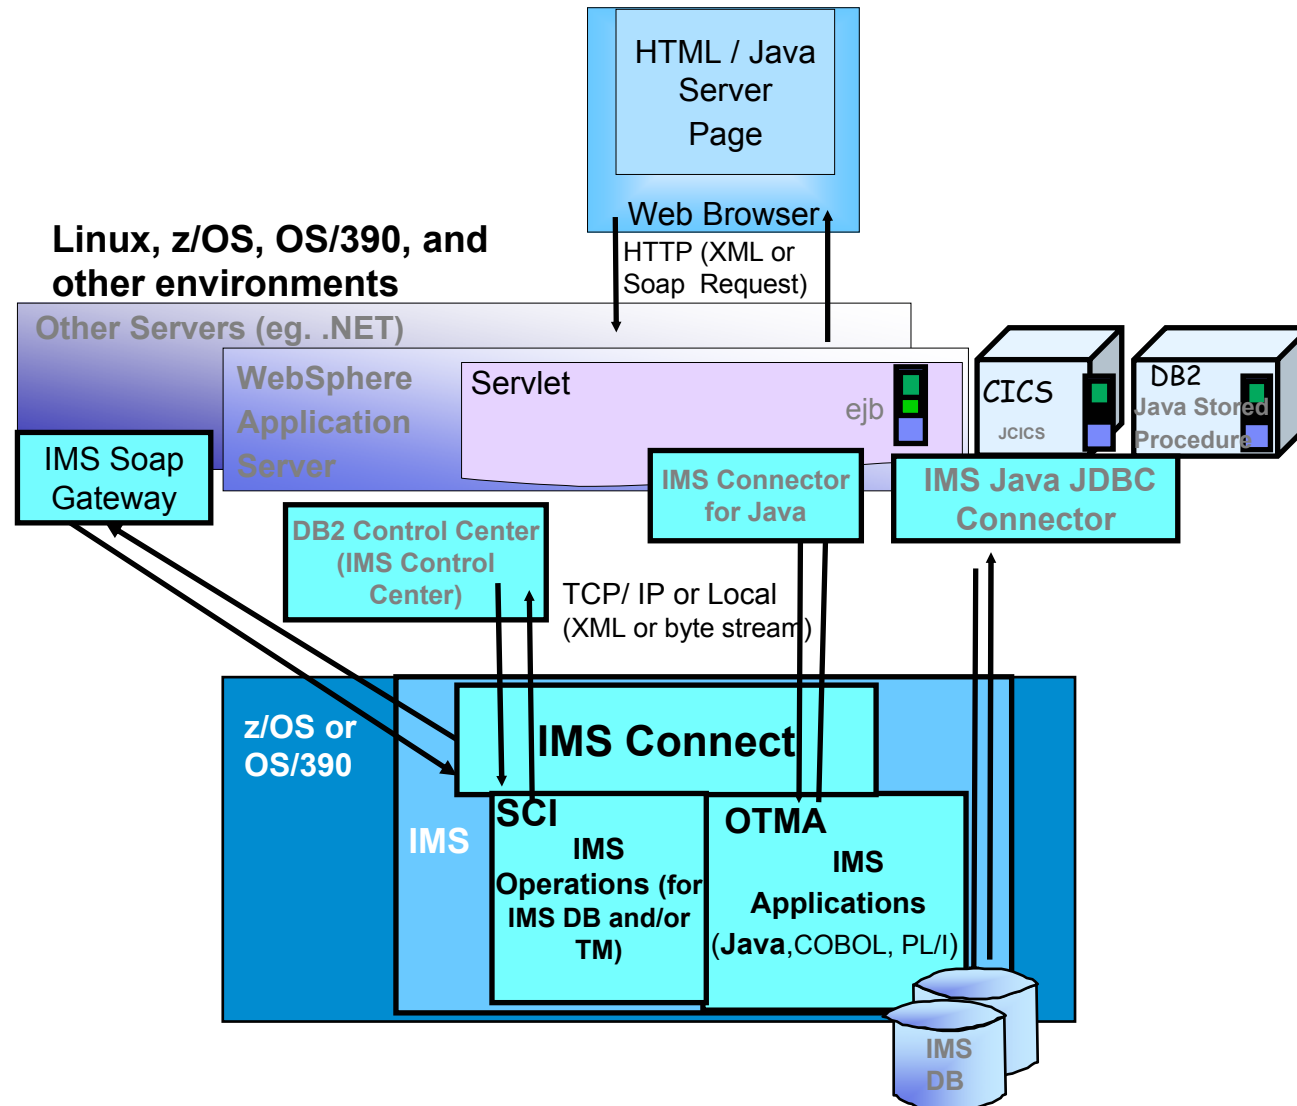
HTML / Java Server Page

Web Browser

HTTP (XML or Soap Request)

Linux, z/OS, OS/390, and other environments

Other Servers (eg. .NET)

WebSphere Application Server

Servlet

ejb

CICS

JCICS

DB2

Java Stored Procedure

IMS Soap Gateway

IMS Connector for Java

IMS Java JDBC Connector

DB2 Control Center (IMS Control Center)

TCP/ IP or Local (XML or byte stream)

z/OS or OS/390

IMS Connect

IMS

SCI

IMS Operations (for IMS DB and/or TM)

OTMA

IMS Applications (Java,COBOL, PL/I)

IMS DB